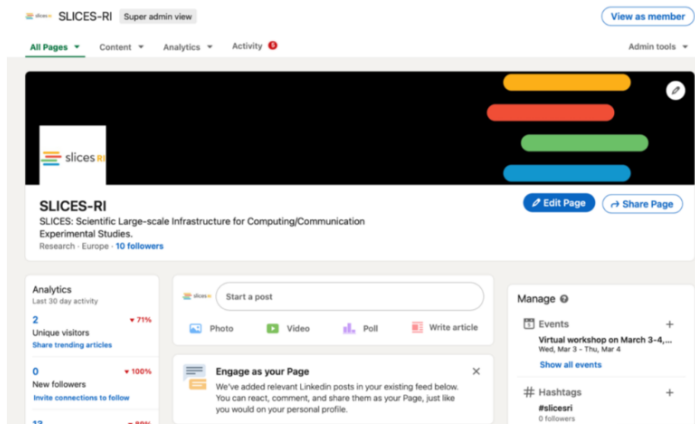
slices SLICES-RI Super admin view View as member

All Pages Content Analytics Activity 5 Admin tools

slices RI

SLICES-RI
SLICES: Scientific Large-scale Infrastructure for Computing/Communication Experimental Studies.
Research · Europe · 10 followers

Edit Page Share Page

Analytics
Last 30 day activity

2 ▼71%
Unique visitors
Share trending articles

0 ▼100%
New followers
Invite connections to follow

13 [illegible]

slices Start a post

Photo Video Poll Write article

Engage as your Page
We've added relevant LinkedIn posts in your existing feed below. You can react, comment, and share them as your Page, just like you would on your personal profile.

Manage

Events
Virtual workshop on March 3-4,...
Wed, Mar 3 - Thu, Mar 4
Show all events

Hashtags
#slicesri
0 followers